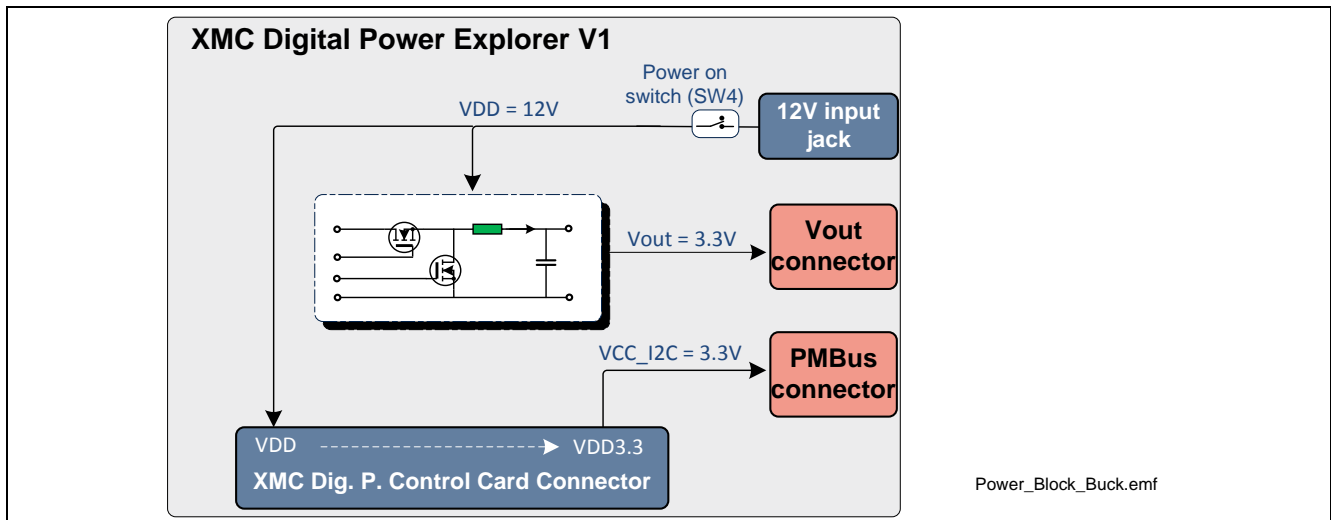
XMC Digital Power Explorer V1

Power on switch (SW4)

VDD = 12V

12V input jack

Vout = 3.3V

Vout connector

VCC_I2C = 3.3V

PMBus connector

VDD

VDD3.3

XMC Dig. P. Control Card Connector

Power_Block_Buck.emf